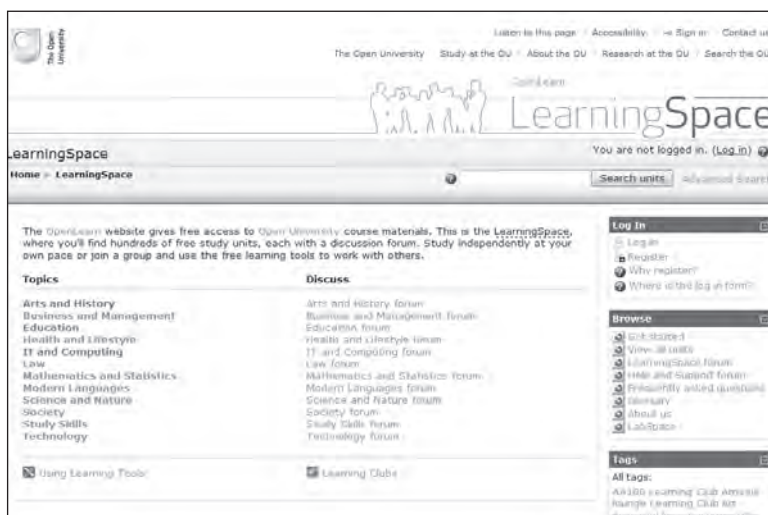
The Open University

Listen to this page | Accessibility | Sign in | Contact us

The Open University | Study at the OU | About the OU | Research at the OU | Search the OU

OpenLearn

LearningSpace

LearningSpace

You are not logged in. (Log in)

Home > LearningSpace

Search units | Advanced Search

The OpenLearn website gives free access to Open University course materials. This is the LearningSpace, where you'll find hundreds of free study units, each with a discussion forum. Study independently at your own pace or join a group and use the free learning tools to work with others.

| Topics | Discuss |
|---|---|
| Arts and History | Arts and History forum |
| Business and Management | Business and Management forum |
| Education | Education forum |
| Health and Lifestyle | Health and Lifestyle forum |
| IT and Computing | IT and Computing forum |
| Law | Law forum |
| Mathematics and Statistics | Mathematics and Statistics forum |
| Modern Languages | Modern Languages forum |
| Science and Nature | Science and Nature forum |
| Society | Society forum |
| Study Skills | Study Skills forum |
| Technology | Technology forum |

Using Learning Tools

Learning Clubs

Log In

Log in
Register
Why register?
Where is the log in form?

Browse

Get started
View all units
LearningSpace forum
Help and Support forum
Frequently asked questions
Glossary
About us
LabSpace

Tags

All tags:
AA100 Learning Club Amsical
lounge Learning Club kit